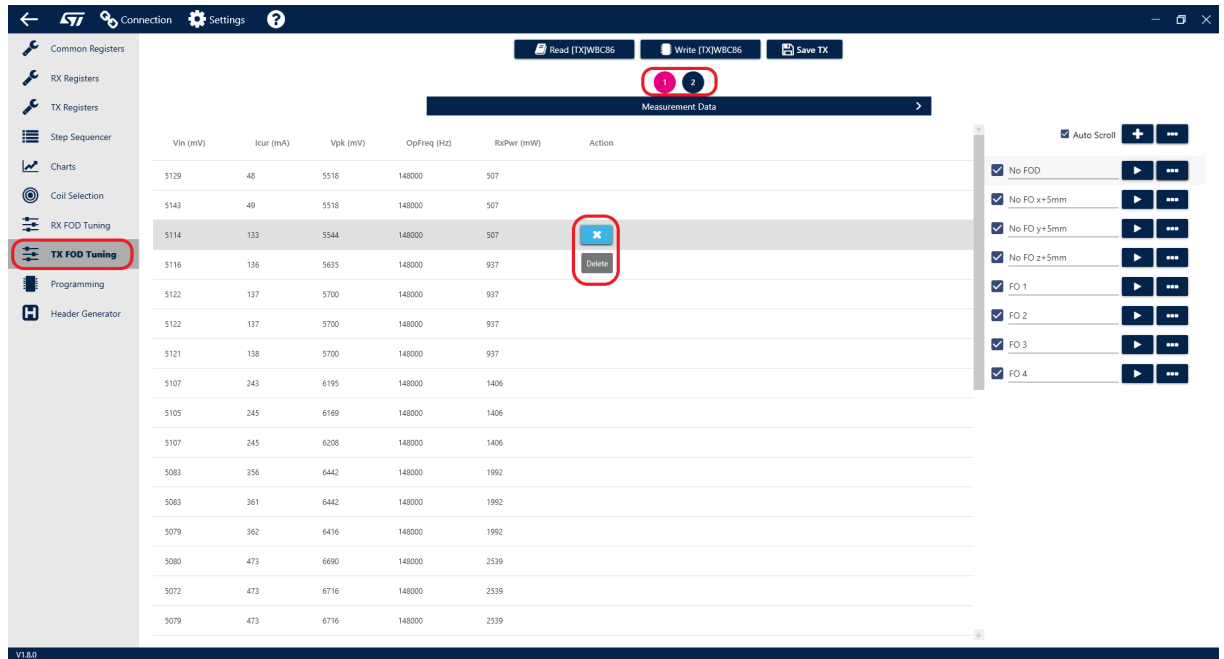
Connection Settings

Common Registers
RX Registers
TX Registers
Step Sequencer
Charts
Coil Selection
RX FOD Tuning
TX FOD Tuning
Programming
Header Generator

Read [TX]WBC86
Write [TX]WBC86
Save TX

1 2

Measurement Data

| Vin (mV) | Icur (mA) | Vpk (mV) | OpFreq (Hz) | RxPwr (mW) | Action |
|---|---|---|---|---|---|
| 5129 | 48 | 5518 | 148000 | 507 | |
| 5143 | 49 | 5518 | 148000 | 507 | |
| 5114 | 133 | 5544 | 148000 | 507 | |
| 5116 | 136 | 5635 | 148000 | 937 | Delete |
| 5122 | 137 | 5700 | 148000 | 937 | |
| 5122 | 137 | 5700 | 148000 | 937 | |
| 5121 | 138 | 5700 | 148000 | 937 | |
| 5107 | 243 | 6195 | 148000 | 1406 | |
| 5105 | 245 | 6169 | 148000 | 1406 | |
| 5107 | 245 | 6208 | 148000 | 1406 | |
| 5083 | 356 | 6442 | 148000 | 1992 | |
| 5083 | 361 | 6442 | 148000 | 1992 | |
| 5079 | 362 | 6416 | 148000 | 1992 | |
| 5080 | 473 | 6690 | 148000 | 2539 | |
| 5072 | 473 | 6716 | 148000 | 2539 | |
| 5079 | 473 | 6716 | 148000 | 2539 | |

Auto Scroll

No FOD
No FO x+5mm
No FO y+5mm
No FO z+5mm
FO 1
FO 2
FO 3
FO 4

V1.8.0